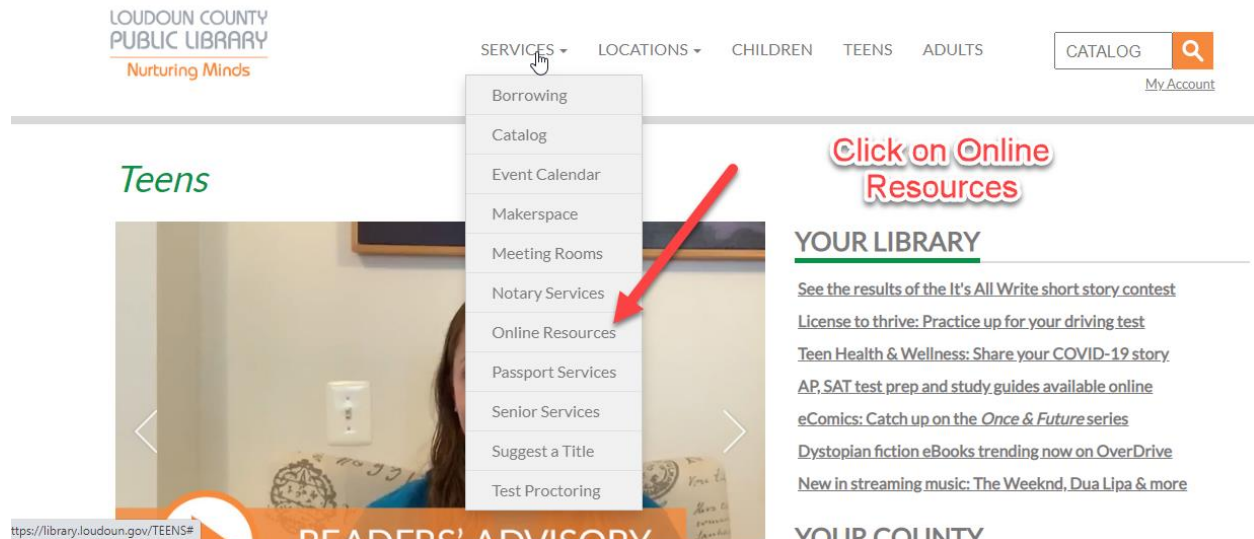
LOUDOUN COUNTY PUBLIC LIBRARY
Nurturing Minds

SERVICES LOCATIONS CHILDREN TEENS ADULTS

CATALOG

My Account

Borrowing
Catalog
Event Calendar
Makerspace
Meeting Rooms
Notary Services
Online Resources
Passport Services
Senior Services
Suggest a Title
Test Proctoring

Teens

Click on Online Resources

YOUR LIBRARY

See the results of the It's All Write short story contest
License to thrive: Practice up for your driving test
Teen Health & Wellness: Share your COVID-19 story
AP, SAT test prep and study guides available online
eComics: Catch up on the Once & Future series
Dystopian fiction eBooks trending now on OverDrive
New in streaming music: The Weeknd, Dua Lipa & more

YOUR COUNTY

READERS' ADVISORY

ttps://library.loudoun.gov/TEENS#